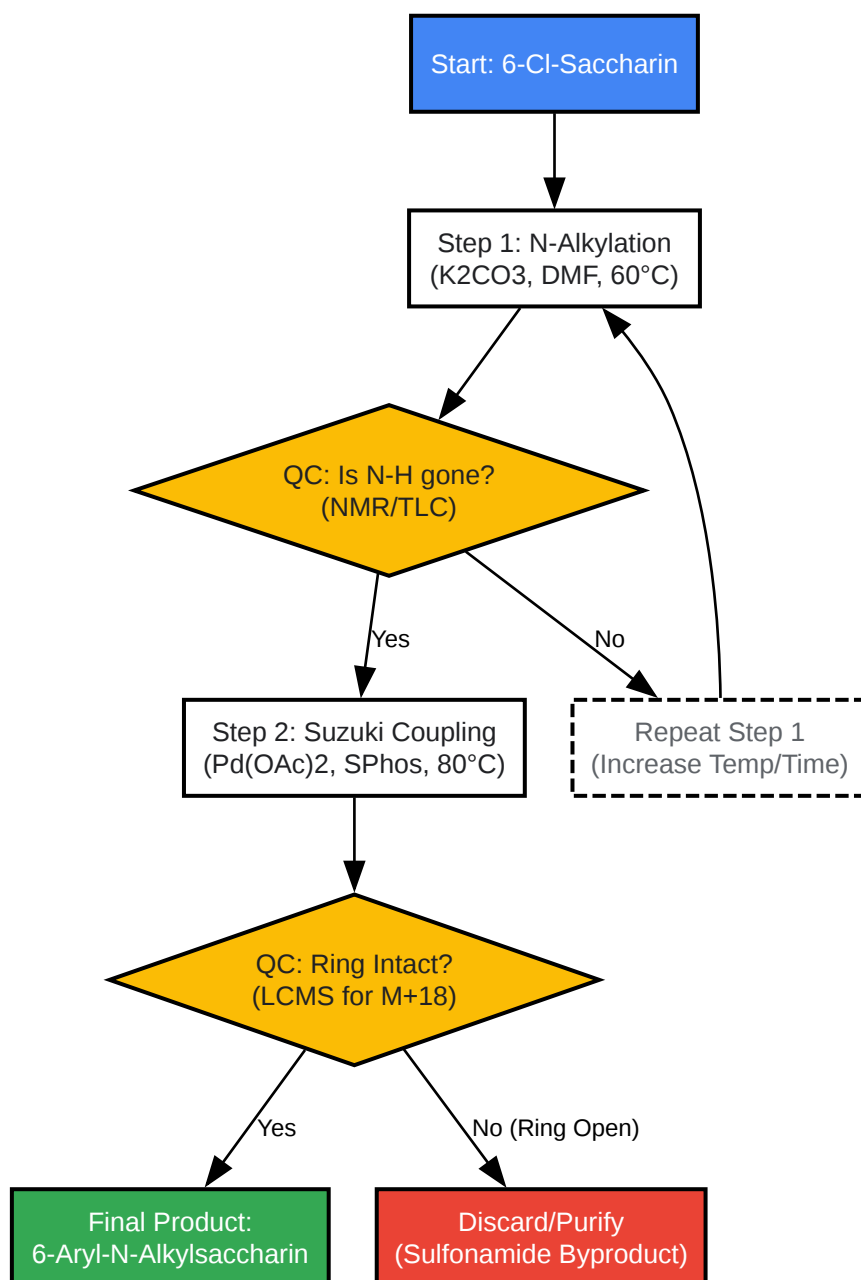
Start: 6-Cl-Saccharin

Step 1: N-Alkylation
(K2CO3, DMF, 60°C)

QC: Is N-H gone?
(NMR/TLC)

Yes

No

Repeat Step 1
(Increase Temp/Time)

Step 2: Suzuki Coupling
(Pd(OAc)2, SPhos, 80°C)

QC: Ring Intact?
(LCMS for M+18)

Yes

No (Ring Open)

Final Product:
6-Aryl-N-Alkylsaccharin

Discard/Purify
(Sulfonamide Byproduct)